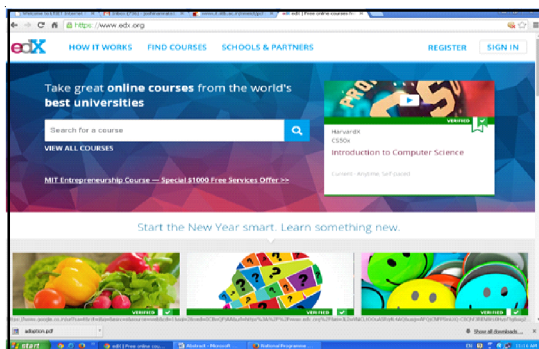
edX | Free online courses fr

https://www.edx.org

edX HOW IT WORKS FIND COURSES SCHOOLS & PARTNERS REGISTER SIGN IN

Take great online courses from the world's best universities

Search for a course

VIEW ALL COURSES

MIT Entrepreneurship Course — Special $1000 Free Services Offer >>

VERIFIED

HarvardX
CS50x
Introduction to Computer Science

Current · Anytime, Self-paced

Start the New Year smart. Learn something new.

VERIFIED

VERIFIED

attachment.pdf

Show all downloads...

start

edX | Free online cou...

Abstract - Microsoft ...

National Programme ...